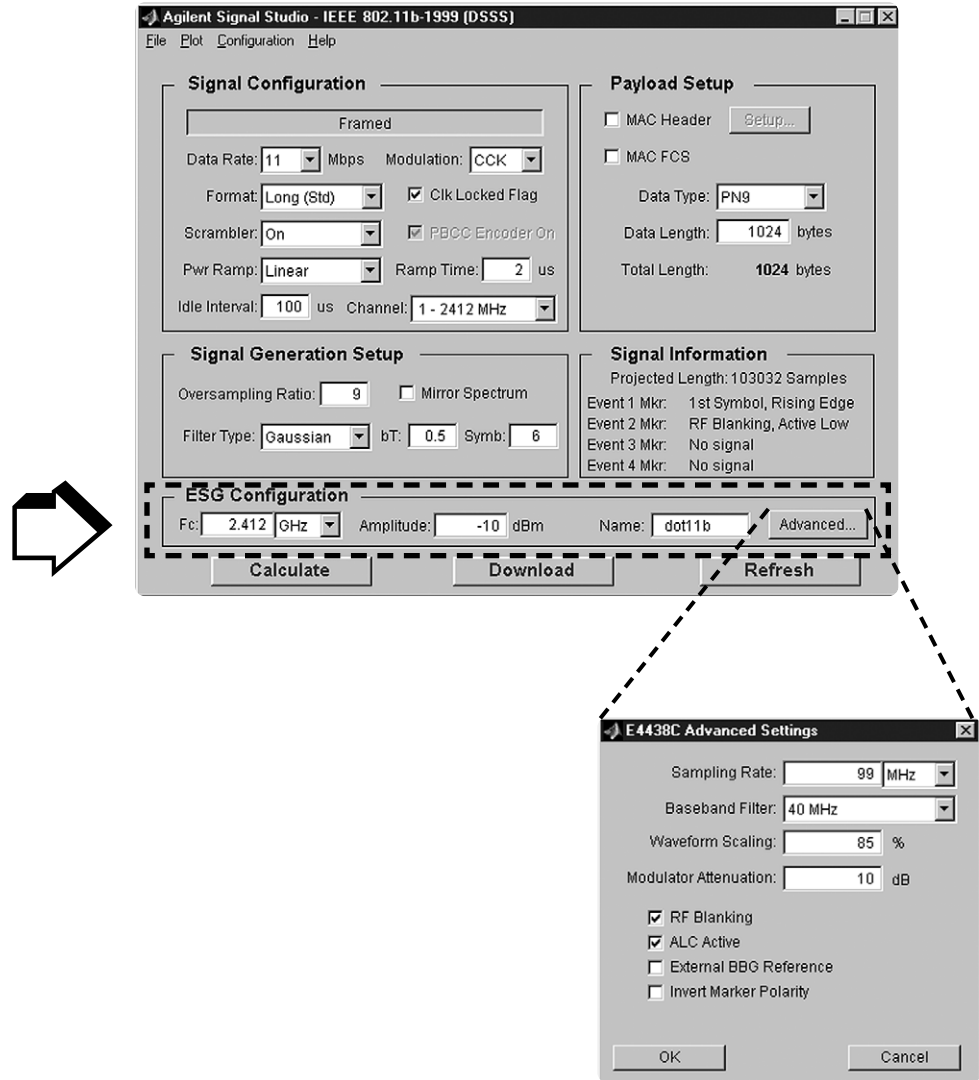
Agilent Signal Studio - IEEE 802.11b-1999 (DSSS)
File Plot Configuration Help

Signal Configuration
Framed
Data Rate: 11 Mbps Modulation: CCK
Format: Long (Std) Clk Locked Flag
Scrambler: On PBCC Encoder On
Pwr Ramp: Linear Ramp Time: 2 us
Idle Interval: 100 us Channel: 1 - 2412 MHz

Payload Setup
MAC Header Setup...
MAC FCS
Data Type: PN9
Data Length: 1024 bytes
Total Length: 1024 bytes

Signal Generation Setup
Oversampling Ratio: 9 Mirror Spectrum
Filter Type: Gaussian bT: 0.5 Symb: 6

Signal Information
Projected Length: 103032 Samples
Event 1 Mkr: 1st Symbol, Rising Edge
Event 2 Mkr: RF Blanking, Active Low
Event 3 Mkr: No signal
Event 4 Mkr: No signal

ESG Configuration
Fc: 2.412 GHz Amplitude: -10 dBm Name: dot11b Advanced...

Calculate Download Refresh

E4438C Advanced Settings
Sampling Rate: 99 MHz
Baseband Filter: 40 MHz
Waveform Scaling: 85 %
Modulator Attenuation: 10 dB
RF Blanking
ALC Active
External BBG Reference
Invert Marker Polarity
OK Cancel